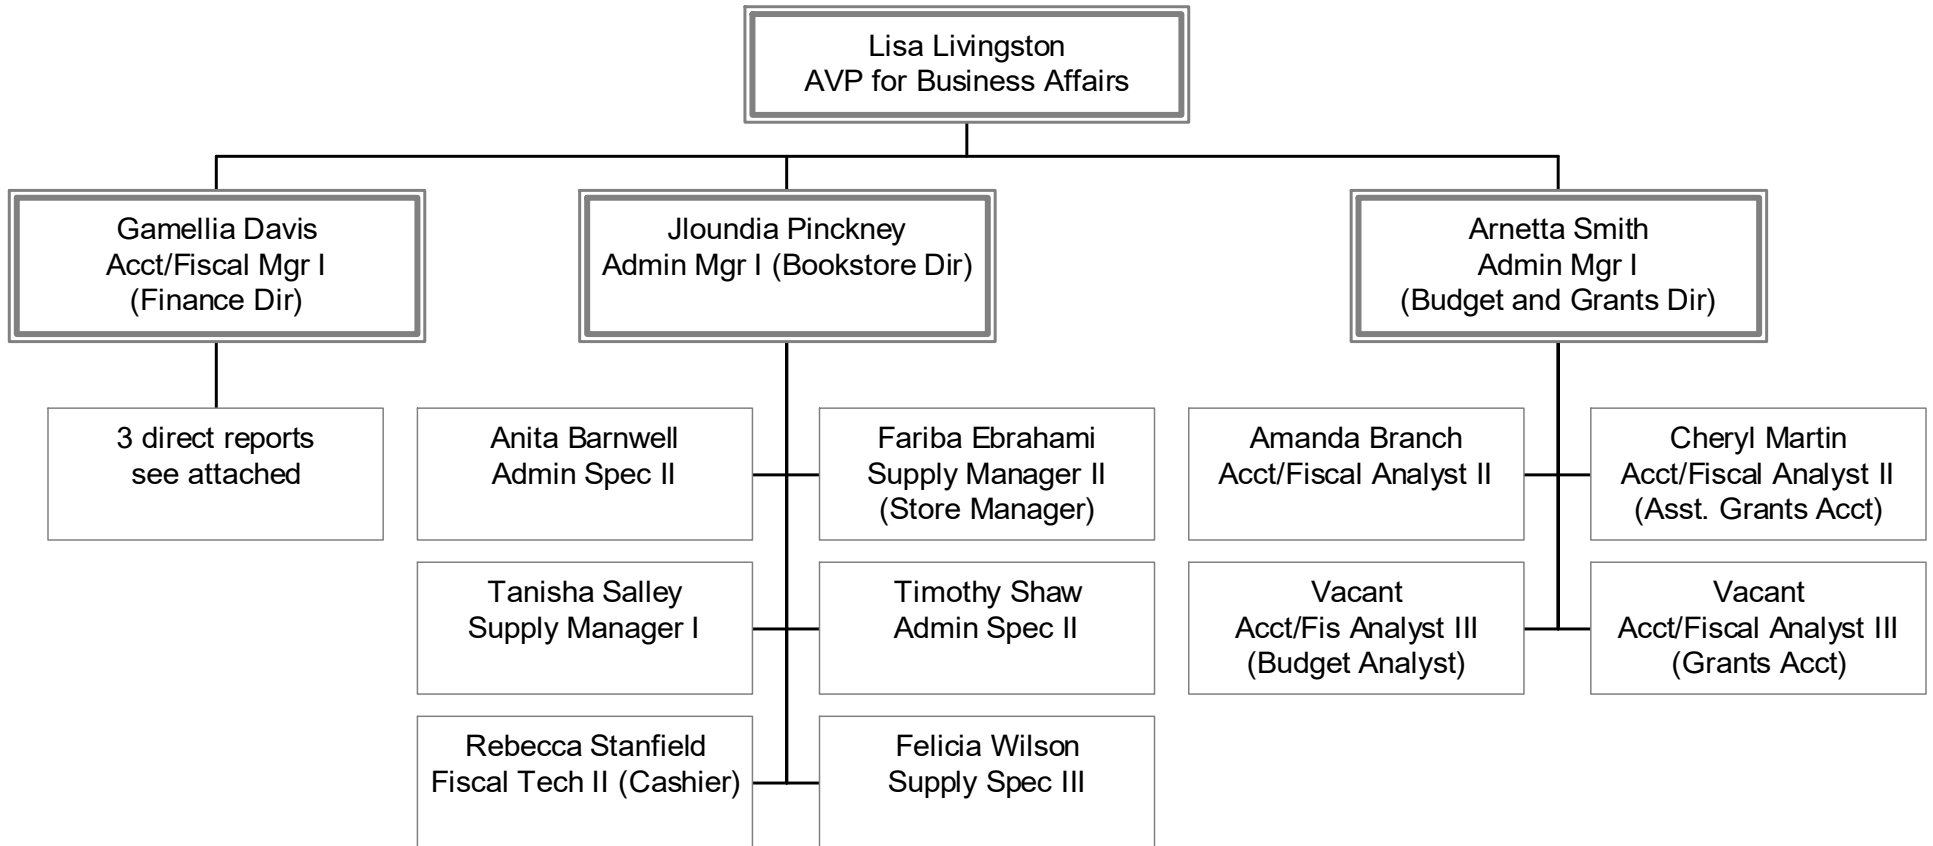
Lisa Livingston
AVP for Business Affairs

Gamellia Davis
Acct/Fiscal Mgr I
(Finance Dir)

Jloundia Pinckney
Admin Mgr I (Bookstore Dir)

Arnetta Smith
Admin Mgr I
(Budget and Grants Dir)

3 direct reports
see attached

Anita Barnwell
Admin Spec II

Fariba Ebrahami
Supply Manager II
(Store Manager)

Tanisha Salley
Supply Manager I

Timothy Shaw
Admin Spec II

Rebecca Stanfield
Fiscal Tech II (Cashier)

Felicia Wilson
Supply Spec III

Amanda Branch
Acct/Fiscal Analyst II

Cheryl Martin
Acct/Fiscal Analyst II
(Asst. Grants Acct)

Vacant
Acct/Fis Analyst III
(Budget Analyst)

Vacant
Acct/Fiscal Analyst III
(Grants Acct)